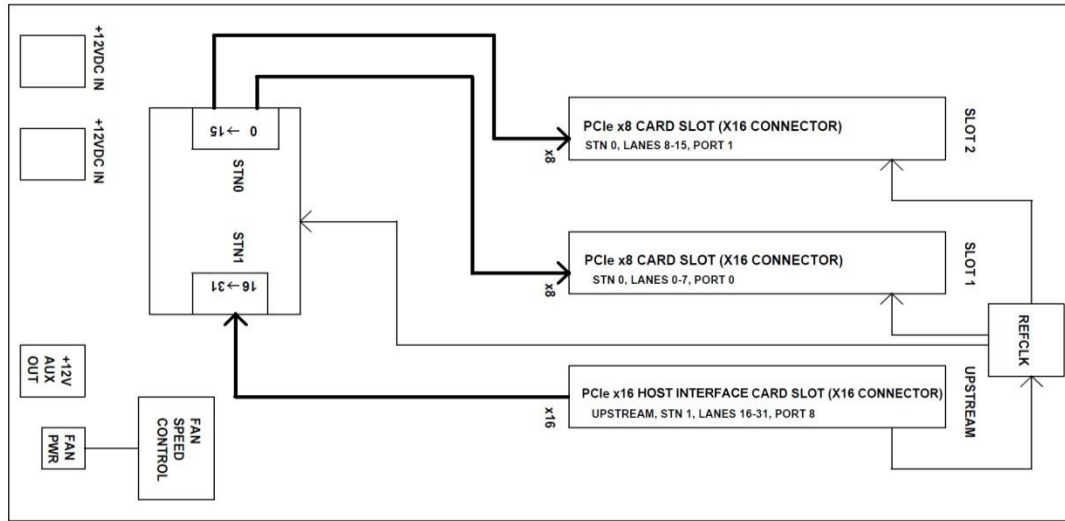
+12VDC IN

+12VDC IN

0 ← 15

STN0

STN1

16 → 31

x8

PCIe x8 CARD SLOT (X16 CONNECTOR)
STN 0, LANES 8-15, PORT 1

SLOT 2

x8

PCIe x8 CARD SLOT (X16 CONNECTOR)
STN 0, LANES 0-7, PORT 0

SLOT 1

REFCLK

+12V AUX OUT

x16

PCIe x16 HOST INTERFACE CARD SLOT (X16 CONNECTOR)
UPSTREAM, STN 1, LANES 16-31, PORT 8

UPSTREAM

FAN PWR

FAN SPEED CONTROL